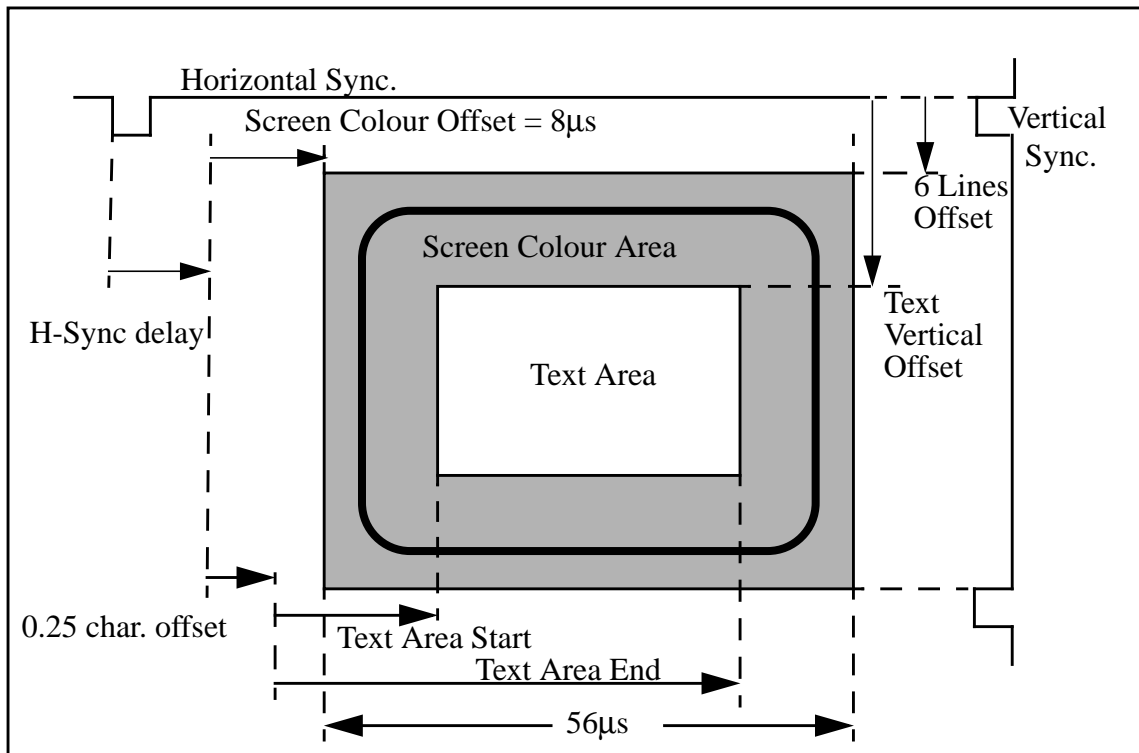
Horizontal Sync.

Screen Colour Offset = 8µs

Vertical Sync.

6 Lines Offset

Screen Colour Area

Text Vertical Offset

H-Sync delay

Text Area

0.25 char. offset

Text Area Start

Text Area End

56µs